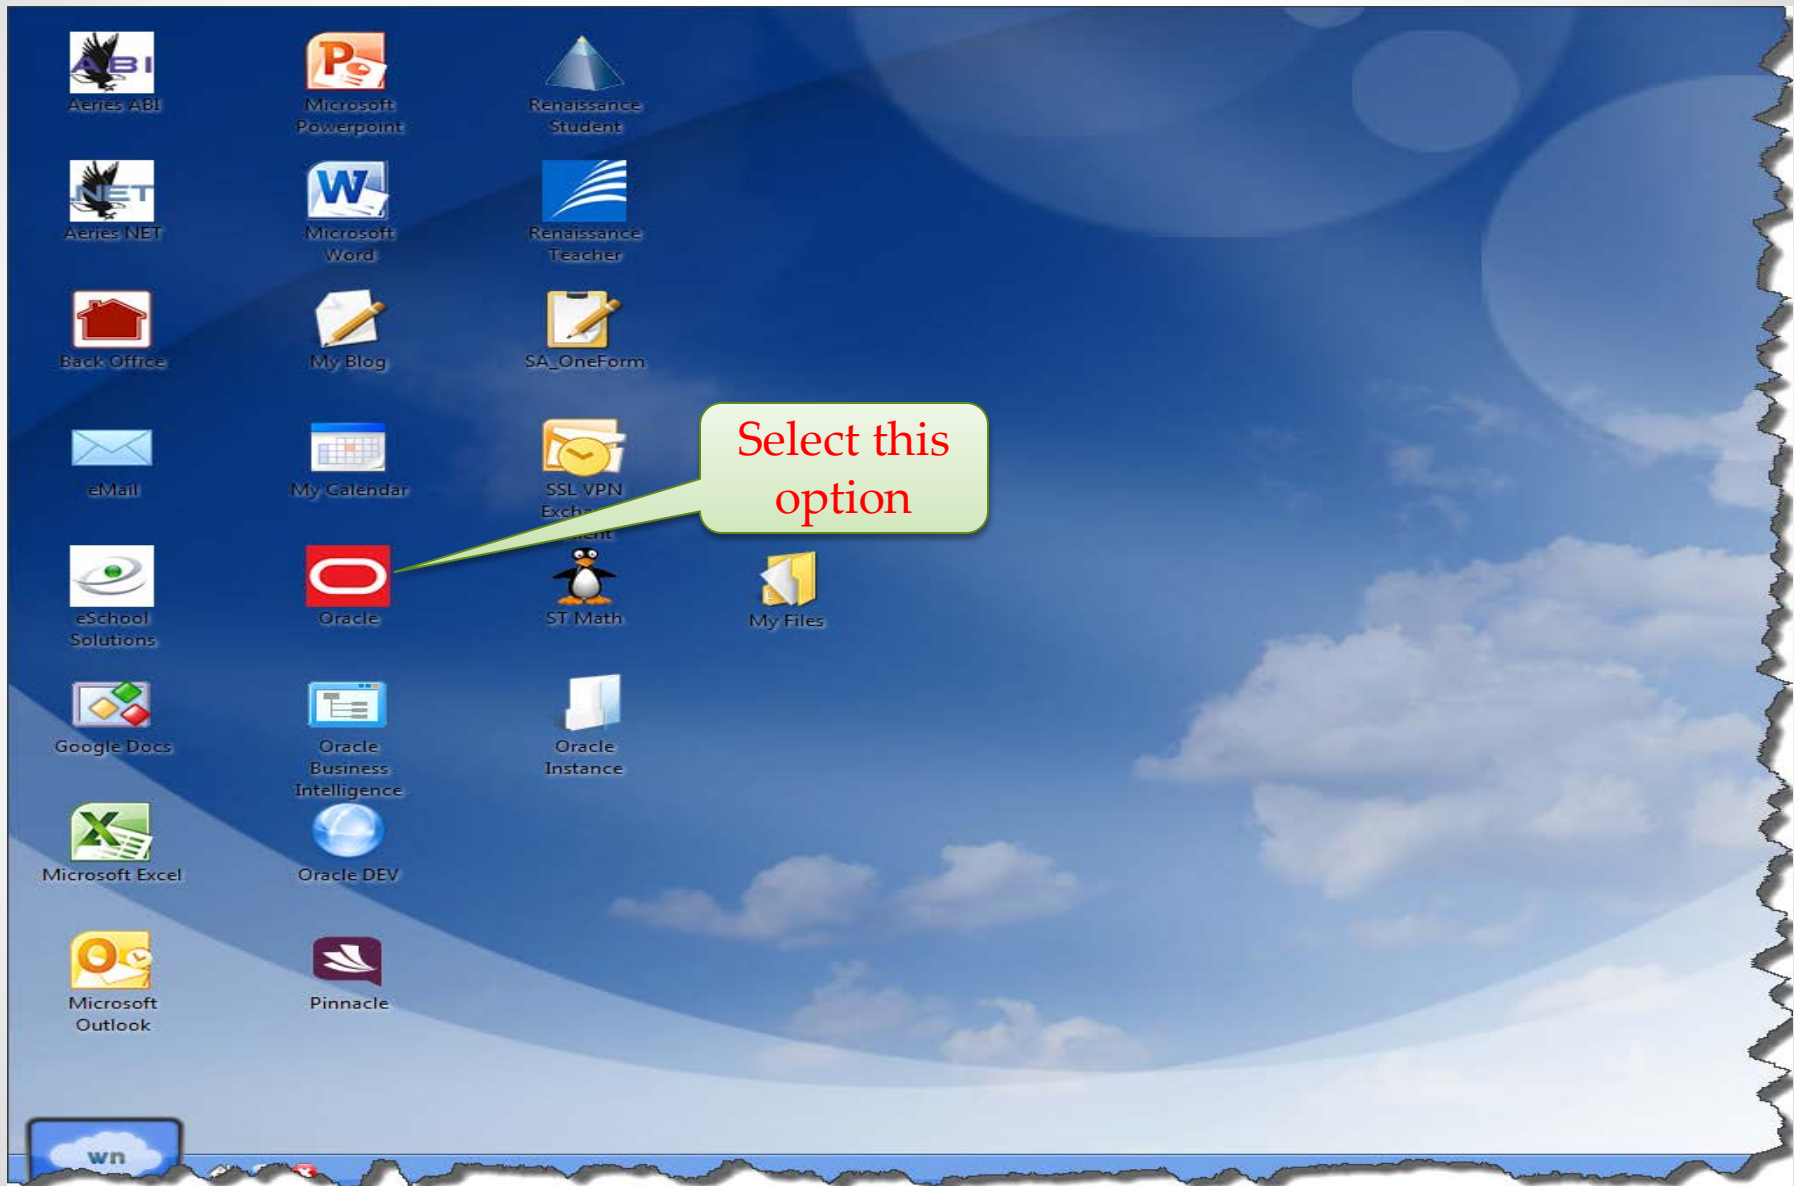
ABI
Aeries ABI

Microsoft Powerpoint

Renaissance Student

NET
Aeries NET

Microsoft Word

Renaissance Teacher

Back Office

My Blog

SA_OneForm

eMail

My Calendar

SSL VPN Exch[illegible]

Select this option

eSchool Solutions

Oracle

ST Math

My Files

Google Docs

Oracle Business Intelligence

Oracle Instance

Microsoft Excel

Oracle DEV

Microsoft Outlook

Pinnacle

wn